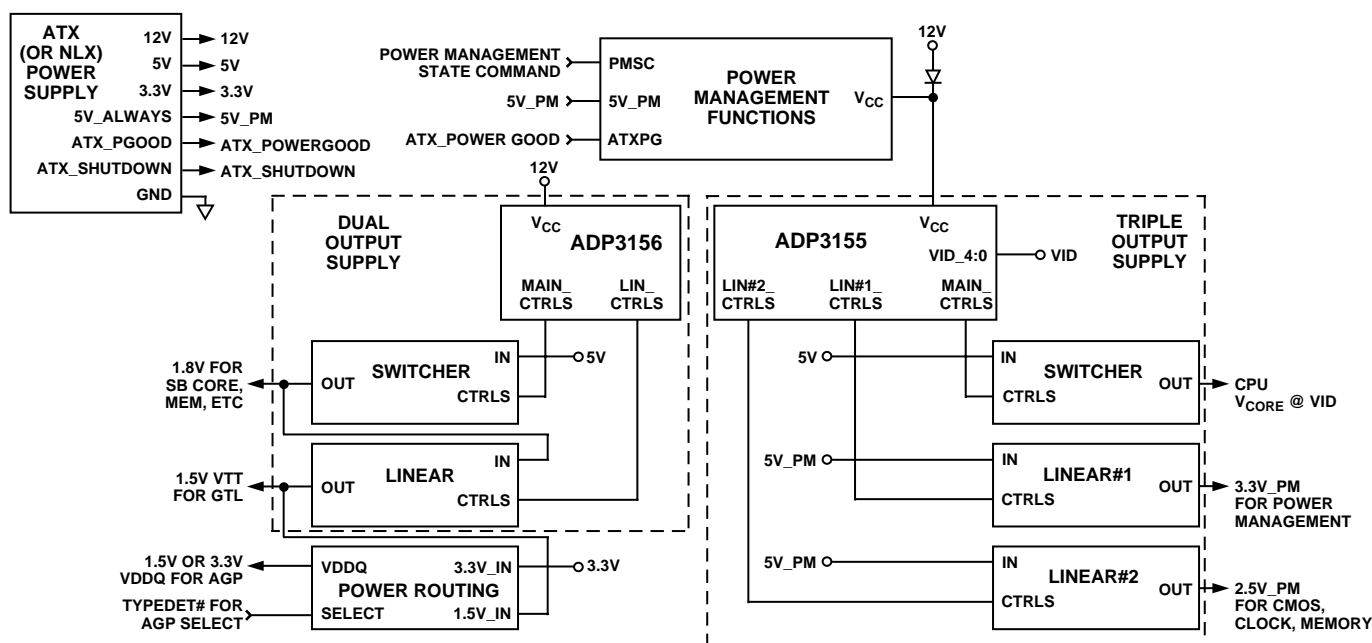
ATX (OR NLX) POWER SUPPLY

12V
5V
3.3V
5V_ALWAYS
ATX_PGOOD
ATX_SHUTDOWN
GND

12V
5V
3.3V
5V_PM
ATX_POWERGOOD
ATX_SHUTDOWN

POWER MANAGEMENT STATE COMMAND
5V_PM
ATX_POWER GOOD

PMSC
5V_PM
ATXPG

POWER MANAGEMENT FUNCTIONS

$V_{CC}$

12V

12V

DUAL OUTPUT SUPPLY

$V_{CC}$
ADP3156
MAIN_ CTRLS
LIN_ CTRLS

TRIPLE OUTPUT SUPPLY

ADP3155
$V_{CC}$
VID_4:0
VID
LIN#2_ CTRLS
LIN#1_ CTRLS
MAIN_ CTRLS

1.8V FOR SB CORE, MEM, ETC
OUT
SWITCHER
IN
CTRLS
5V

1.5V VTT FOR GTL
OUT
LINEAR
IN
CTRLS

1.5V OR 3.3V VDDQ FOR AGP
TYPEDET# FOR AGP SELECT
VDDQ
POWER ROUTING
SELECT
3.3V_IN
1.5V_IN
3.3V

5V
IN
SWITCHER
CTRLS
OUT
CPU $V_{CORE}$ @ VID

5V_PM
IN
LINEAR#1
CTRLS
OUT
3.3V_PM FOR POWER MANAGEMENT

5V_PM
IN
LINEAR#2
CTRLS
OUT
2.5V_PM FOR CMOS, CLOCK, MEMORY